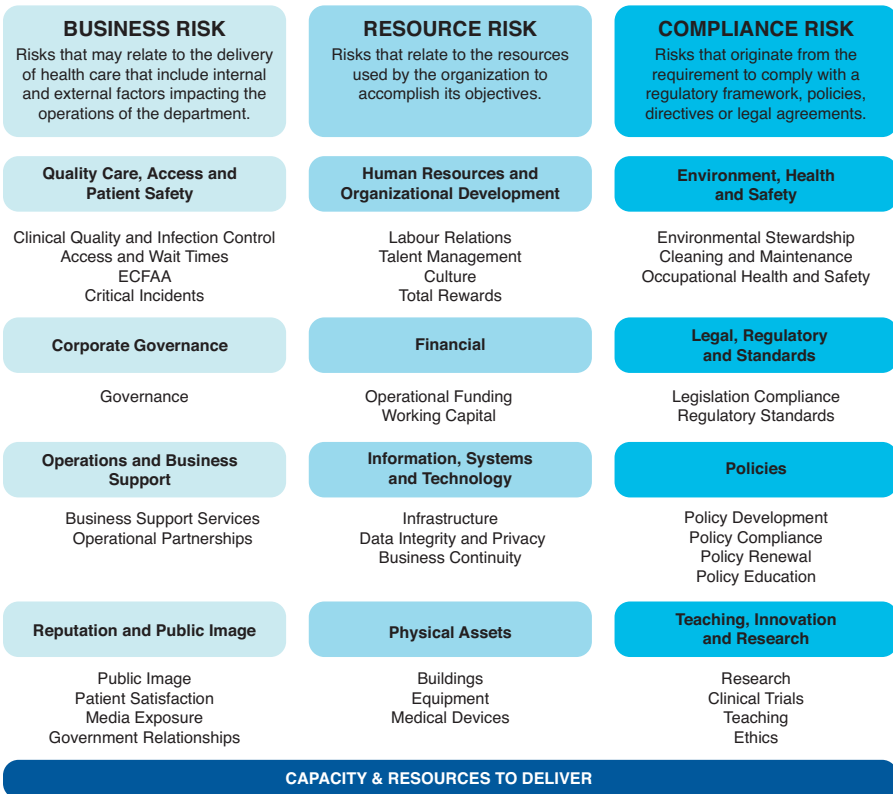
BUSINESS RISK
Risks that may relate to the delivery of health care that include internal and external factors impacting the operations of the department.

Quality Care, Access and Patient Safety

Clinical Quality and Infection Control
Access and Wait Times
ECFAA
Critical Incidents

Corporate Governance

Governance

Operations and Business Support

Business Support Services
Operational Partnerships

Reputation and Public Image

Public Image
Patient Satisfaction
Media Exposure
Government Relationships

RESOURCE RISK
Risks that relate to the resources used by the organization to accomplish its objectives.

Human Resources and Organizational Development

Labour Relations
Talent Management
Culture
Total Rewards

Financial

Operational Funding
Working Capital

Information, Systems and Technology

Infrastructure
Data Integrity and Privacy
Business Continuity

Physical Assets

Buildings
Equipment
Medical Devices

COMPLIANCE RISK
Risks that originate from the requirement to comply with a regulatory framework, policies, directives or legal agreements.

Environment, Health and Safety

Environmental Stewardship
Cleaning and Maintenance
Occupational Health and Safety

Legal, Regulatory and Standards

Legislation Compliance
Regulatory Standards

Policies

Policy Development
Policy Compliance
Policy Renewal
Policy Education

Teaching, Innovation and Research

Research
Clinical Trials
Teaching
Ethics

CAPACITY & RESOURCES TO DELIVER